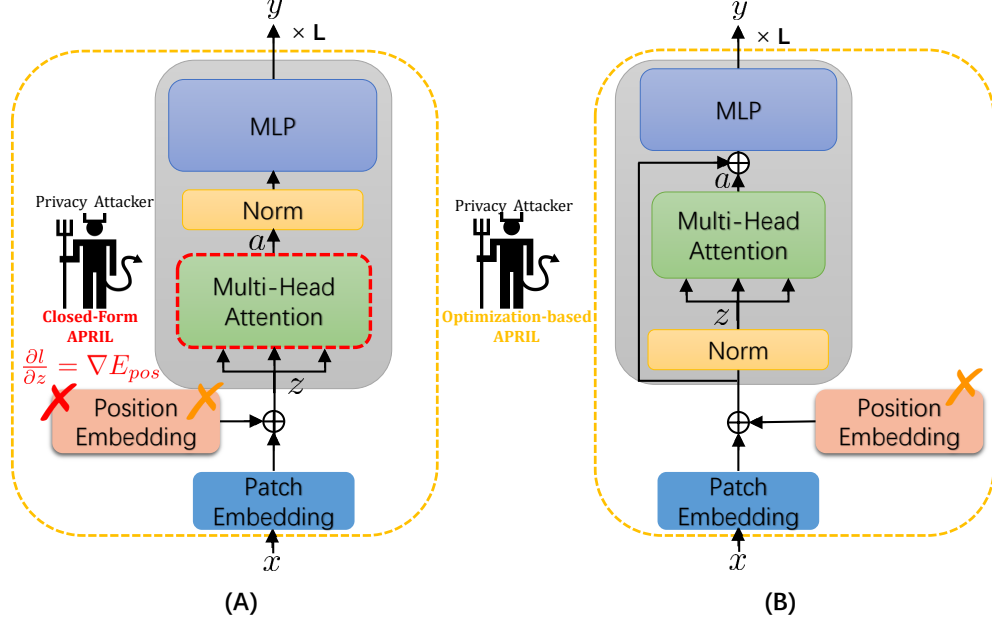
$y$
× L
MLP
Norm
$a$
Multi-Head Attention
$z$
Privacy Attacker
Closed-Form APRIL
$\frac{\partial l}{\partial z} = \nabla E_{pos}$
Position Embedding
Patch Embedding
$x$
(A)

Privacy Attacker
Optimization-based APRIL

$y$
× L
MLP
$a$
Multi-Head Attention
$z$
Norm
Position Embedding
Patch Embedding
$x$
(B)